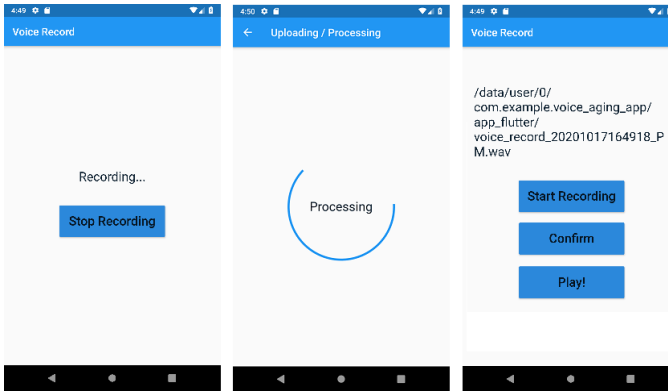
4:49

Voice Record

Recording...

Stop Recording

4:50

Uploading / Processing

Processing

4:49

Voice Record

/data/user/0/com.example.voice_aging_app/app_flutter/voice_record_20201017164918_PM.wav

Start Recording

Confirm

Play!